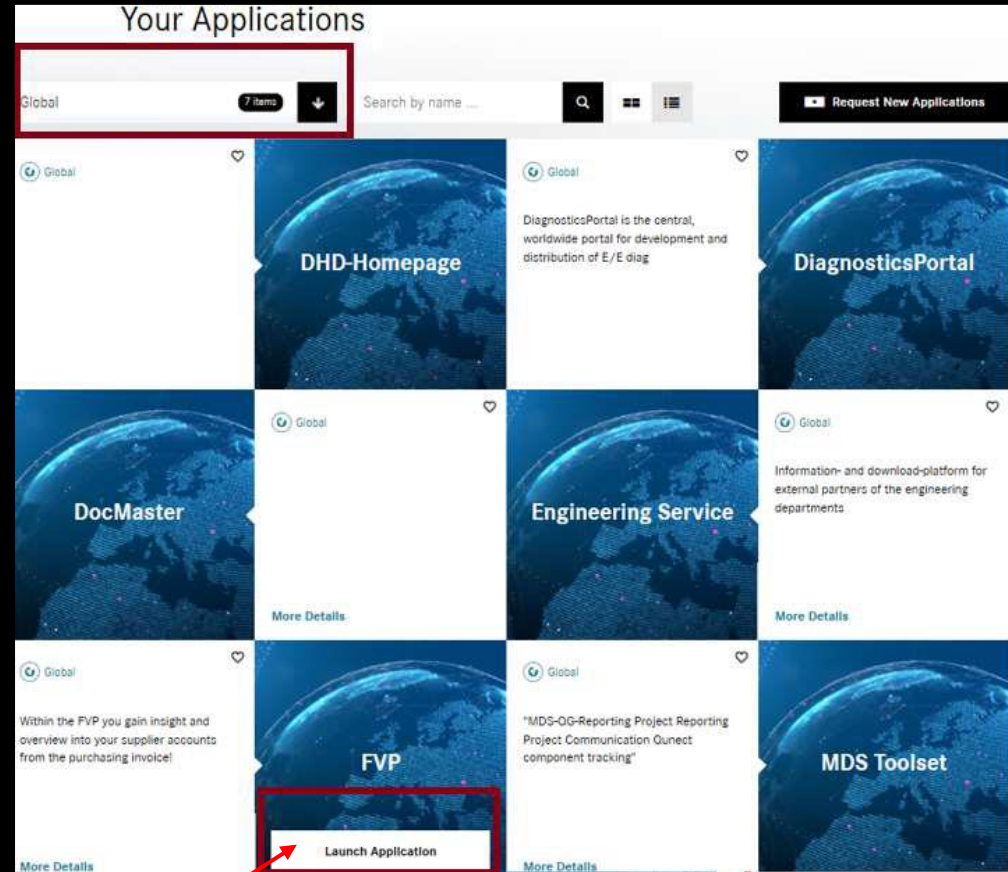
Your Applications

Global 7 items

Search by name ...

Request New Applications

Global

DHD-Homepage

Global

DiagnosticsPortal is the central, worldwide portal for development and distribution of E/E diag

DiagnosticsPortal

DocMaster

Global

More Details

Engineering Service

Global

Information- and download-platform for external partners of the engineering departments

More Details

Global

Within the FVP you gain insight and overview into your supplier accounts from the purchasing invoice!

More Details

FVP

Launch Application

Global

"MDS-OG-Reporting Project Reporting Project Communication Qunect component tracking"

More Details

MDS Toolset